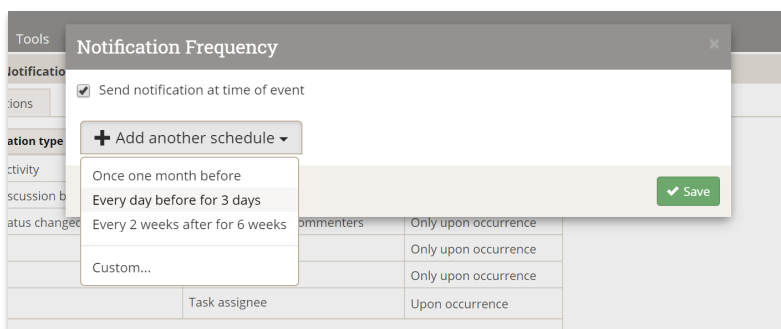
Tools

Notificatio

tions

ation type

ctivity

scussion b

atus changed

Notification Frequency

×

Send notification at time of event

Add another schedule

Once one month before

Every day before for 3 days

Every 2 weeks after for 6 weeks

Custom...

Save

ommenters

Only upon occurrence

Only upon occurrence

Only upon occurrence

Task assignee

Upon occurrence